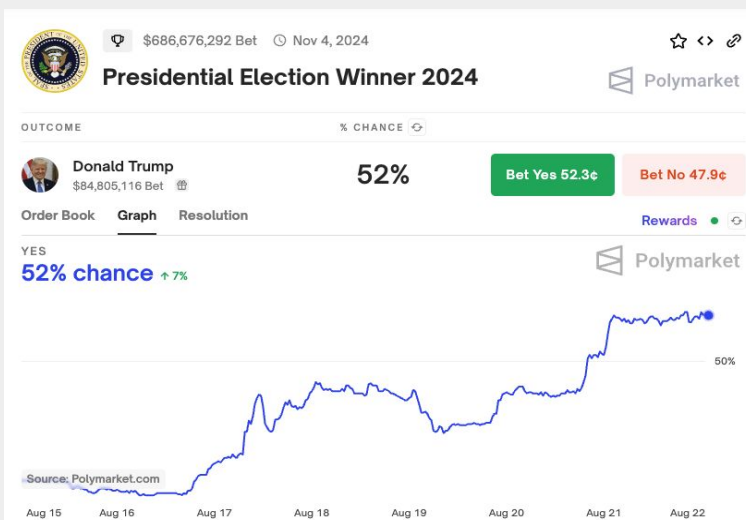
$686,676,292 Bet Nov 4, 2024

Presidential Election Winner 2024

Polymarket

OUTCOME

% CHANCE

Donald Trump
$84,805,116 Bet

52%

Bet Yes 52.3¢

Bet No 47.9¢

Order Book Graph Resolution

Rewards

YES
52% chance ↑ 7%

Polymarket

50%

Source: Polymarket.com

Aug 15 Aug 16 Aug 17 Aug 18 Aug 19 Aug 20 Aug 21 Aug 22